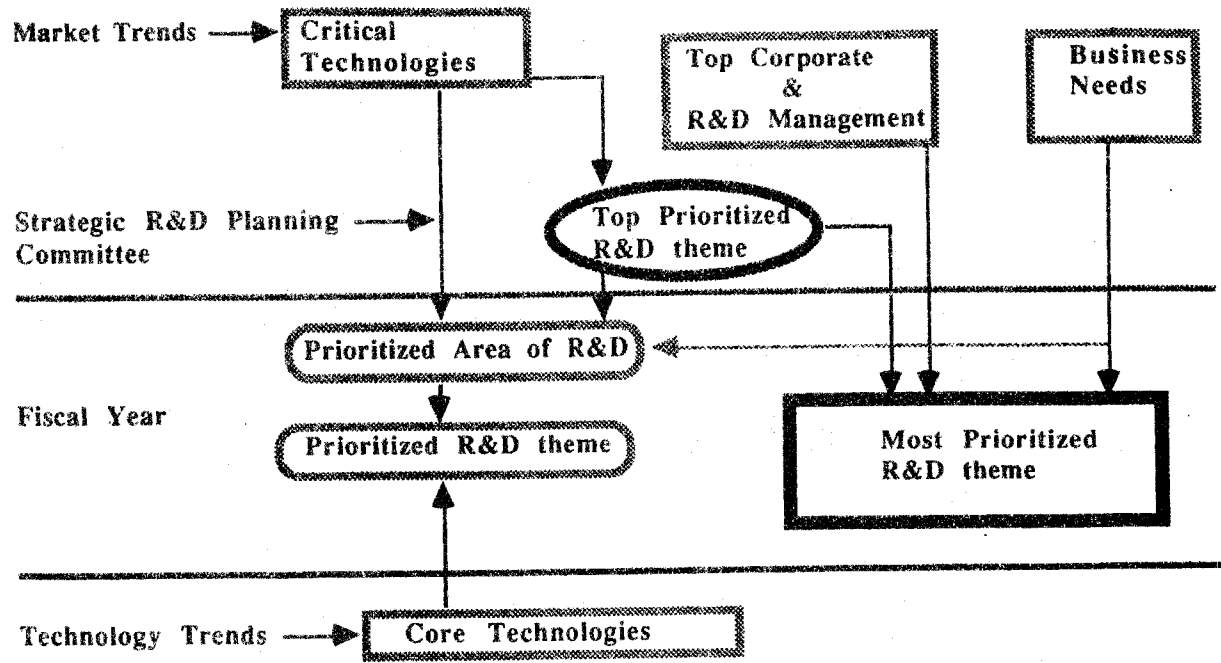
Market Trends

Critical Technologies

Top Corporate & R&D Management

Business Needs

Strategic R&D Planning Committee

Top Prioritized R&D theme

Prioritized Area of R&D

Fiscal Year

Prioritized R&D theme

Most Prioritized R&D theme

Technology Trends

Core Technologies